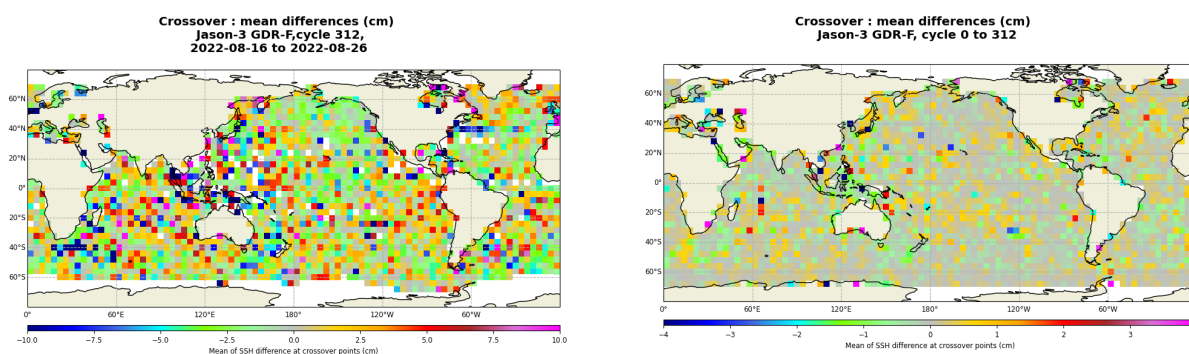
Crossover : mean differences (cm)
Jason-3 GDR-F,cycle 312,
2022-08-16 to 2022-08-26

60°N
40°N
20°N
0°
20°S
40°S
60°S

0° 60°E 120°E 180° 120°W 60°W

−10.0 −7.5 −5.0 −2.5 0.0 2.5 5.0 7.5 10.0
Mean of SSH difference at crossover points (cm)

Crossover : mean differences (cm)
Jason-3 GDR-F, cycle 0 to 312

60°N
40°N
20°N
0°
20°S
40°S
60°S

0° 60°E 120°E 180° 120°W 60°W

−4 −3 −2 −1 0 1 2 3
Mean of SSH difference at crossover points (cm)